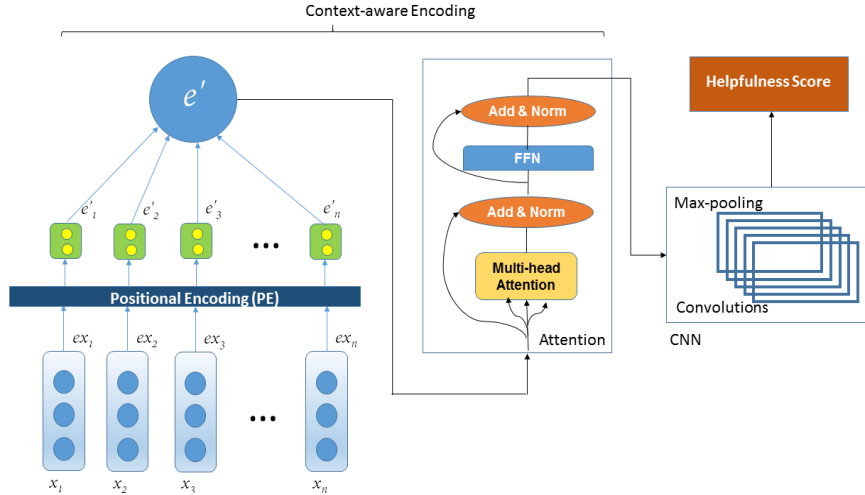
Context-aware Encoding

$e'$

$e'_1$ $e'_2$ $e'_3$ $e'_n$

...

Positional Encoding (PE)

$ex_1$ $ex_2$ $ex_3$ $ex_n$

...

$x_1$ $x_2$ $x_3$ $x_n$

Add & Norm

FFN

Add & Norm

Multi-head Attention

Attention

Helpfulness Score

Max-pooling

Convolutions

CNN